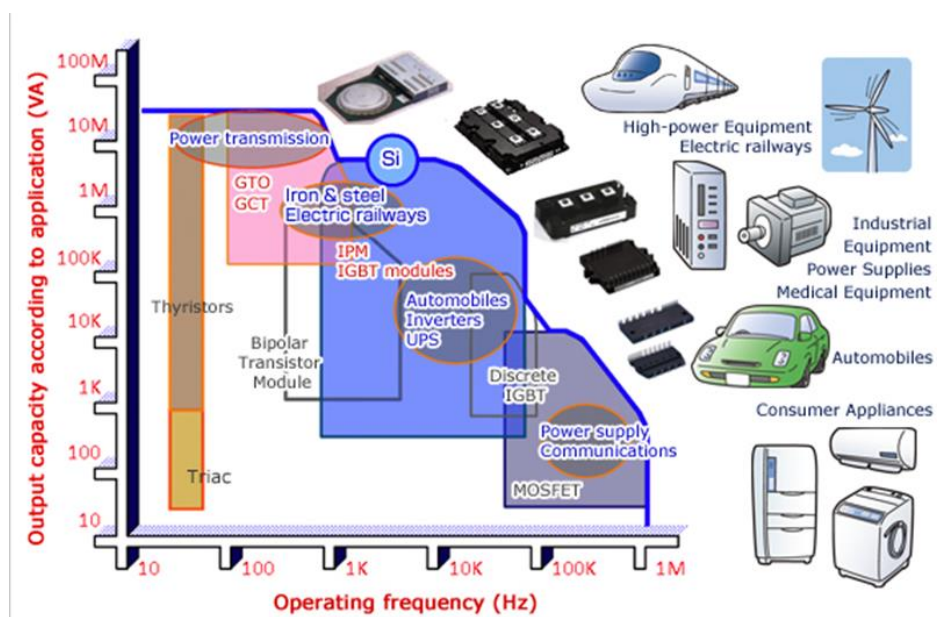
Output capacity according to application (VA)

100M
10M
1M
100K
10K
1K
100
10

Power transmission
Si
GTO
GCT
Iron & steel
Electric railways
IPM
IGBT modules
Thyristors
Automobiles
Inverters
UPS
Bipolar
Transistor
Module
Discrete
IGBT
Power supply
Communications
Triac
MOSFET

10
100
1K
10K
100K
1M

Operating frequency (Hz)

High-power Equipment
Electric railways

Industrial
Equipment
Power Supplies
Medical Equipment

Automobiles

Consumer Appliances